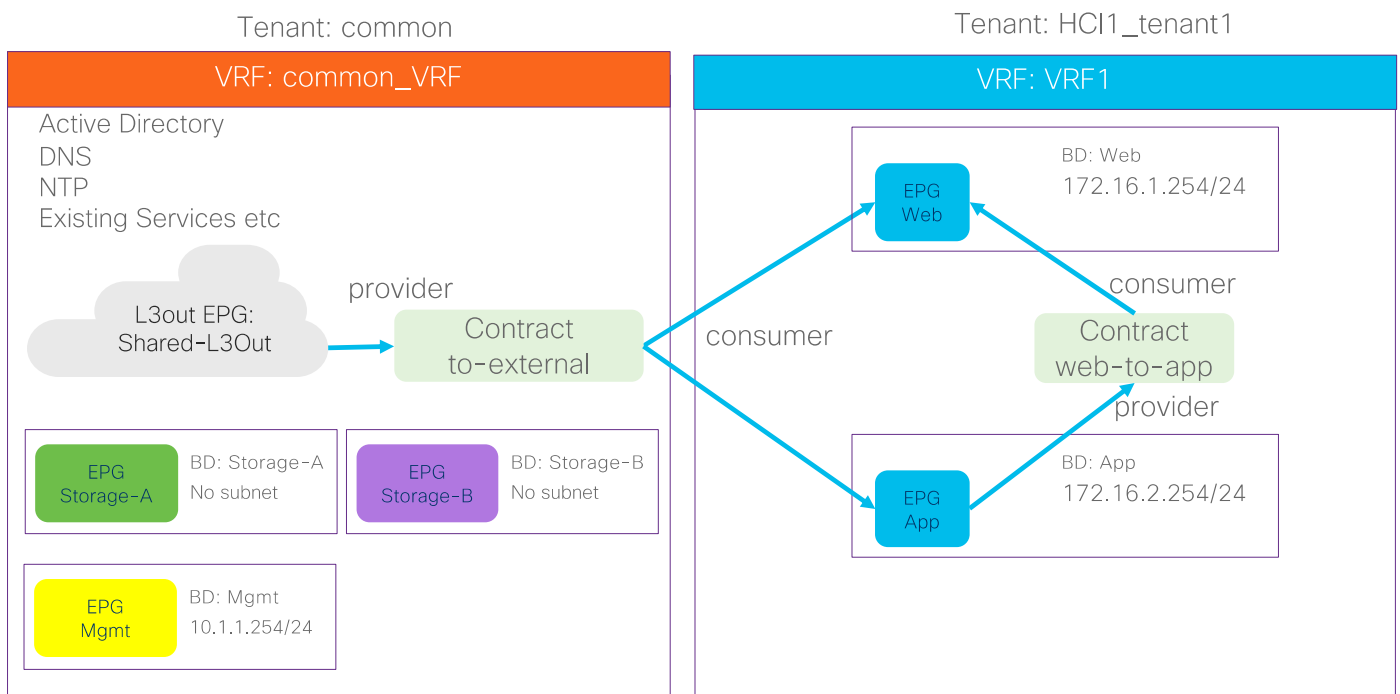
Tenant: common

VRF: common_VRF

Active Directory
DNS
NTP
Existing Services etc

L3out EPG:
Shared-L3Out

provider

Contract
to-external

EPG
Storage-A

BD: Storage-A
No subnet

EPG
Storage-B

BD: Storage-B
No subnet

EPG
Mgmt

BD: Mgmt
10.1.1.254/24

Tenant: HCI1_tenant1

VRF: VRF1

EPG
Web

BD: Web
172.16.1.254/24

consumer

consumer

Contract
web-to-app

provider

EPG
App

BD: App
172.16.2.254/24